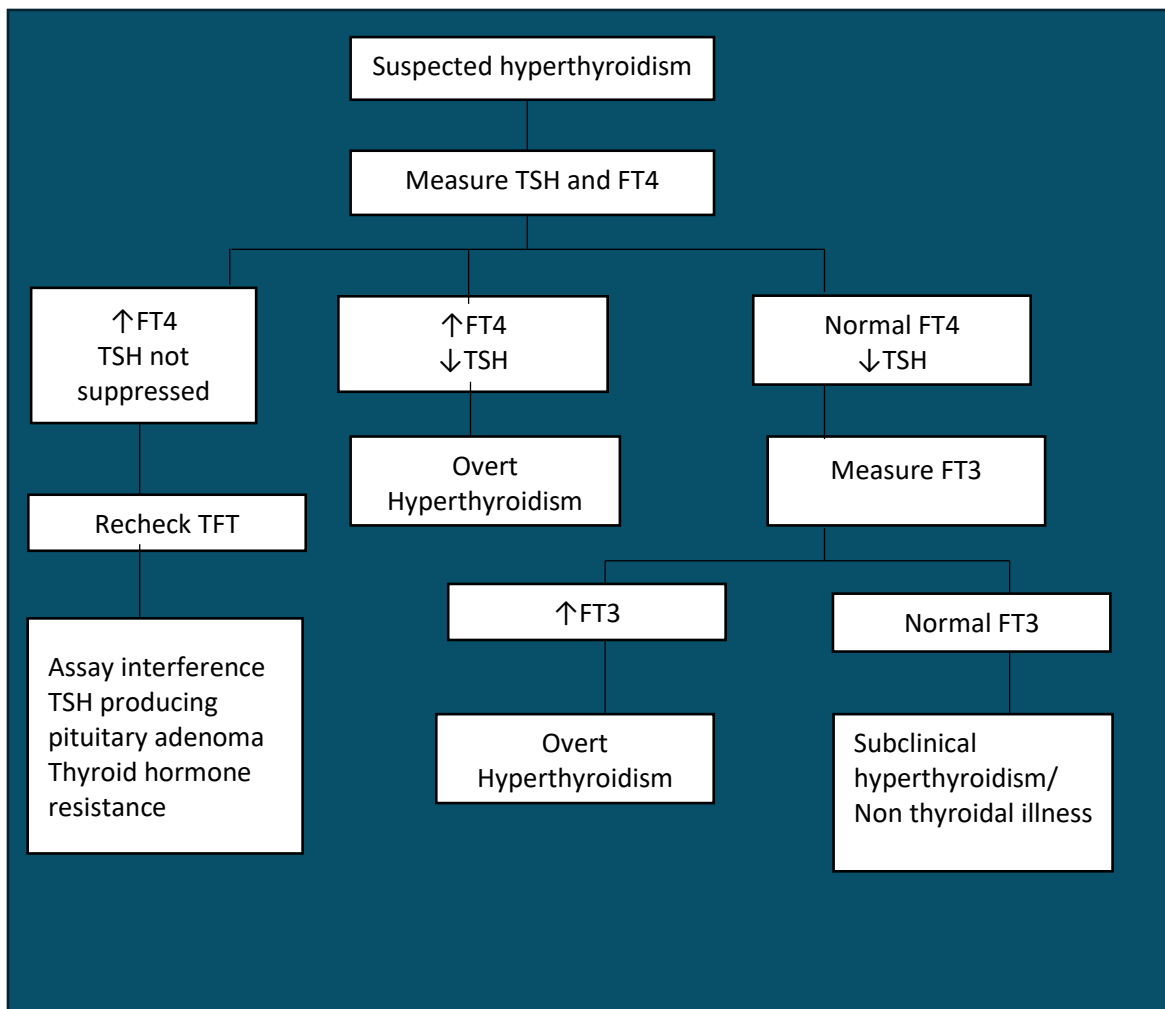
Suspected hyperthyroidism

Measure TSH and FT4

↑FT4
TSH not suppressed

Recheck TFT

Assay interference
TSH producing pituitary adenoma
Thyroid hormone resistance

↑FT4
↓TSH

Overt Hyperthyroidism

Normal FT4
↓TSH

Measure FT3

↑FT3

Overt Hyperthyroidism

Normal FT3

Subclinical hyperthyroidism/
Non thyroidal illness